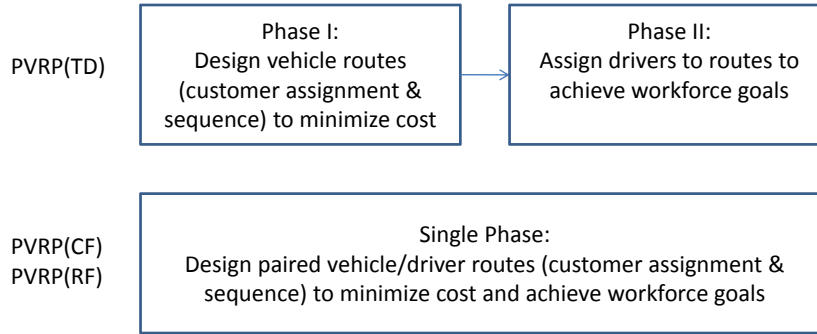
PVRP(TD)

Phase I:
Design vehicle routes (customer assignment & sequence) to minimize cost

Phase II:
Assign drivers to routes to achieve workforce goals

PVRP(CF)
PVRP(RF)

Single Phase:
Design paired vehicle/driver routes (customer assignment & sequence) to minimize cost and achieve workforce goals